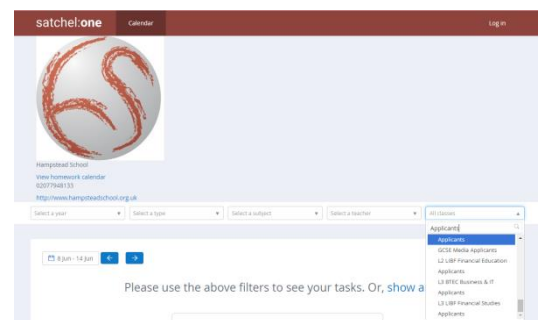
satchel:one Calendar Log in

Hampstead School
View homework calendar
02077948133
http://www.hampsteadschool.org.uk

Select a year
Select a type
Select a subject
Select a teacher
All classes

Applicants
Applicants
GCSE Media Applicants
L2 LIBF Financial Education
Applicants
L3 BTEC Business & IT
Applicants
L3 LIBF Financial Studies
Applicants

8 Jun - 14 Jun

Please use the above filters to see your tasks. Or, show a